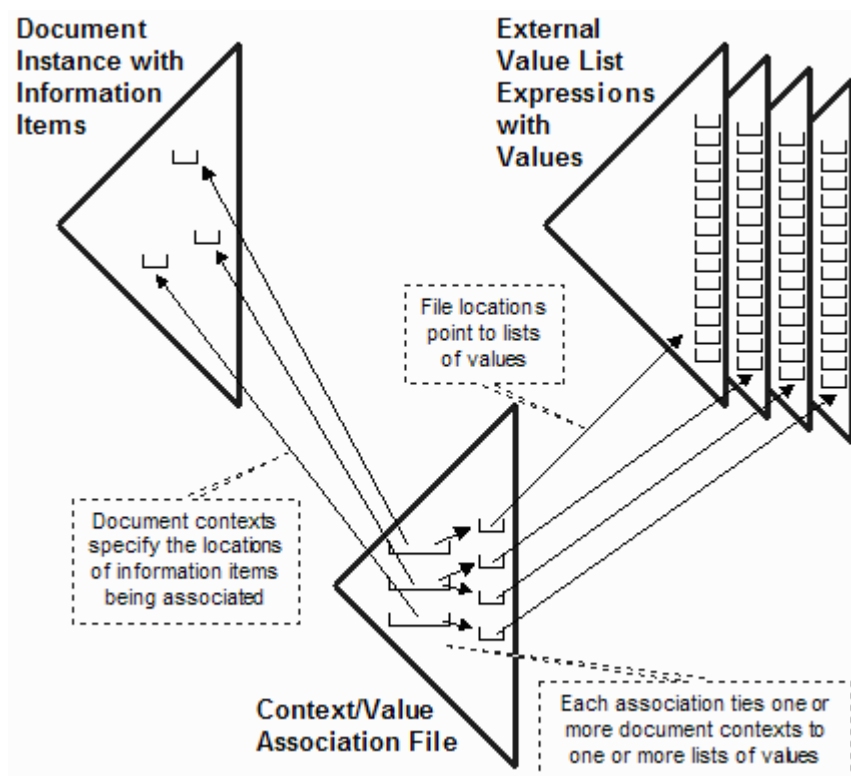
Document Instance with Information Items

External Value List Expressions with Values

File locations point to lists of values

Document contexts specify the locations of information items being associated

Context/Value Association File

Each association ties one or more document contexts to one or more lists of values